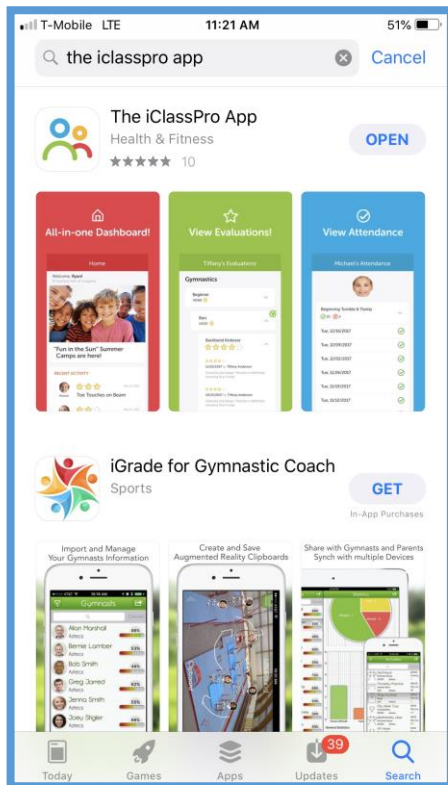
T-Mobile LTE 11:21 AM 51%

the iclasspro app

Cancel

The iClassPro App

Health & Fitness

10

OPEN

All-in-one Dashboard!

Home

"Fun in the Sun" Summer Camps are here!

RECENT ACTIVITY

Two Touches on Beam

View Evaluations!

Tiffany's Evaluations

Gymnastics

Beginner

Bars

Backhand Hollows

View Attendance

Michael's Attendance

Beginning Tumble & Trampoline

Tue, 12/05/2017

Tue, 12/12/2017

Tue, 12/19/2017

Tue, 12/26/2017

Tue, 01/02/2018

Tue, 01/09/2018

Tue, 01/16/2018

iGrade for Gymnastic Coach

Sports

GET

In-App Purchases

Import and Manage Your Gymnasts Information

Gymnasts

Allan Marshall

Bernie Lambert

Bob Smith

Greg Jarred

Jenna Smith

Joey Stigler

Create and Save Augmented Reality Clipboards

Share with Gymnasts and Parents Synch with multiple Devices

Today

Games

Apps

39

Updates

Search